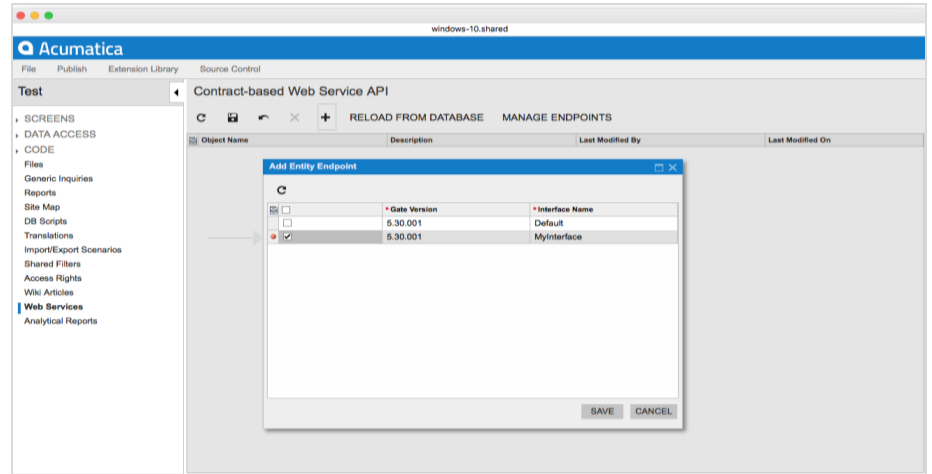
windows-10.shared

Acumatica

File Publish Extension Library Source Control

Test

SCREENS
DATA ACCESS
CODE
Files
Generic Inquiries
Reports
Site Map
DB Scripts
Translations
Import/Export Scenarios
Shared Filters
Access Rights
Wiki Articles
Web Services
Analytical Reports

Contract-based Web Service API

RELOAD FROM DATABASE MANAGE ENDPOINTS

| Object Name | Description | Last Modified By | Last Modified On |
|---|---|---|---|

Add Entity Endpoint

| | * Gate Version | * Interface Name |
|---|---|---|
| ☐ | 5.30.001 | Default |
| ☑ | 5.30.001 | MyInterface |

SAVE CANCEL